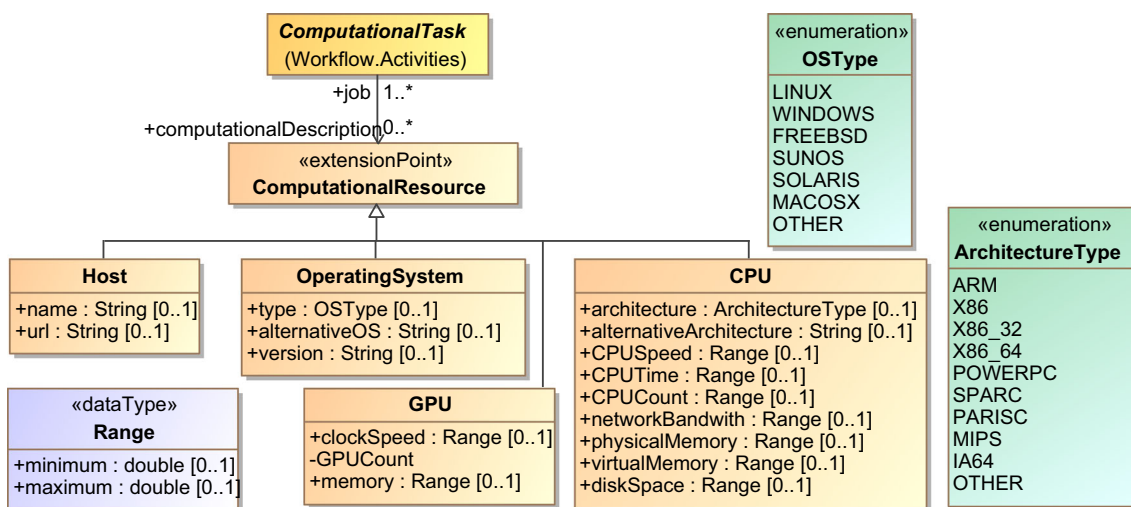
ComputationalTask
(Workflow.Activities)

+job 1..*

+computationalDescription 0..*

«extensionPoint»
ComputationalResource

«enumeration»
OSType
LINUX
WINDOWS
FREEBSD
SUNOS
SOLARIS
MACOSX
OTHER

«enumeration»
ArchitectureType
ARM
X86
X86_32
X86_64
POWERPC
SPARC
PARISC
MIPS
IA64
OTHER

Host
+name : String [0..1]
+url : String [0..1]

OperatingSystem
+type : OSType [0..1]
+alternativeOS : String [0..1]
+version : String [0..1]

CPU
+architecture : ArchitectureType [0..1]
+alternativeArchitecture : String [0..1]
+CPUSpeed : Range [0..1]
+CPUTime : Range [0..1]
+CPUCount : Range [0..1]
+networkBandwith : Range [0..1]
+physicalMemory : Range [0..1]
+virtualMemory : Range [0..1]
+diskSpace : Range [0..1]

«dataType»
Range
+minimum : double [0..1]
+maximum : double [0..1]

GPU
+clockSpeed : Range [0..1]
-GPUCount
+memory : Range [0..1]